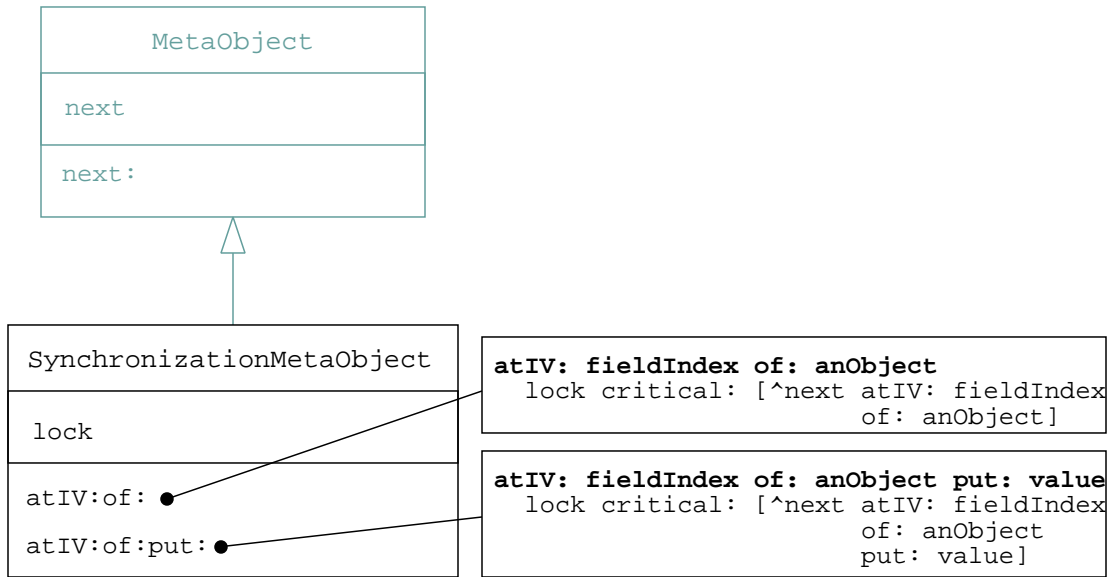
MetaObject

next

next:

SynchronizationMetaObject

lock

atIV:of:

atIV:of:put:

**atIV: fieldIndex of: anObject**
lock critical: [^next atIV: fieldIndex of: anObject]

**atIV: fieldIndex of: anObject put: value**
lock critical: [^next atIV: fieldIndex of: anObject put: value]